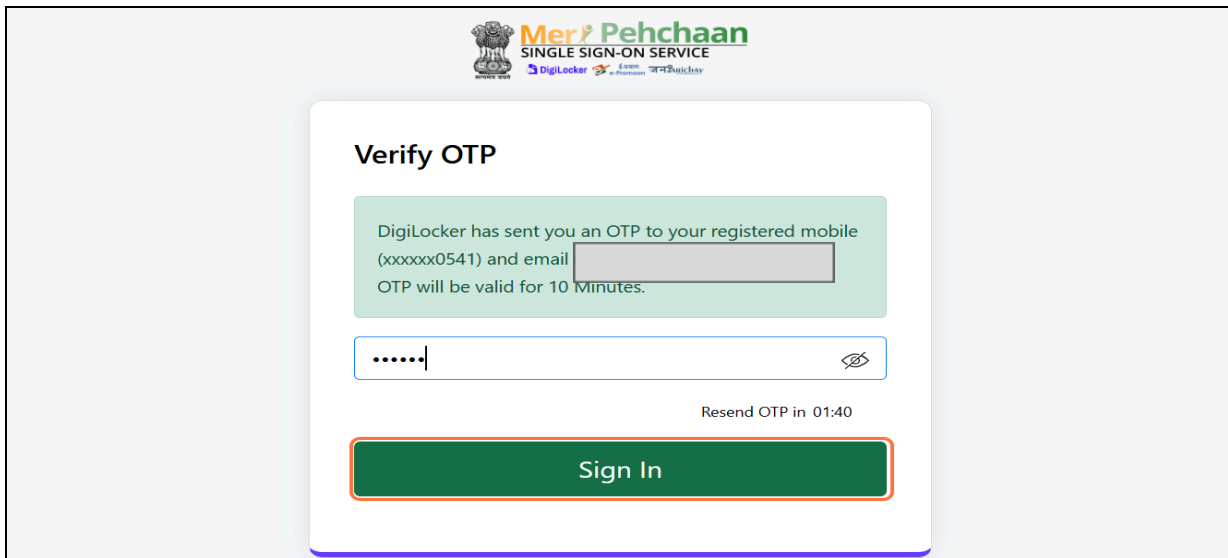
सत्यमेव जयते

Meri Pehchaan
SINGLE SIGN-ON SERVICE
DigiLocker e-Pramaan जन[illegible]

Verify OTP

DigiLocker has sent you an OTP to your registered mobile (xxxxxx0541) and email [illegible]
OTP will be valid for 10 Minutes.

••••••

Resend OTP in 01:40

Sign In